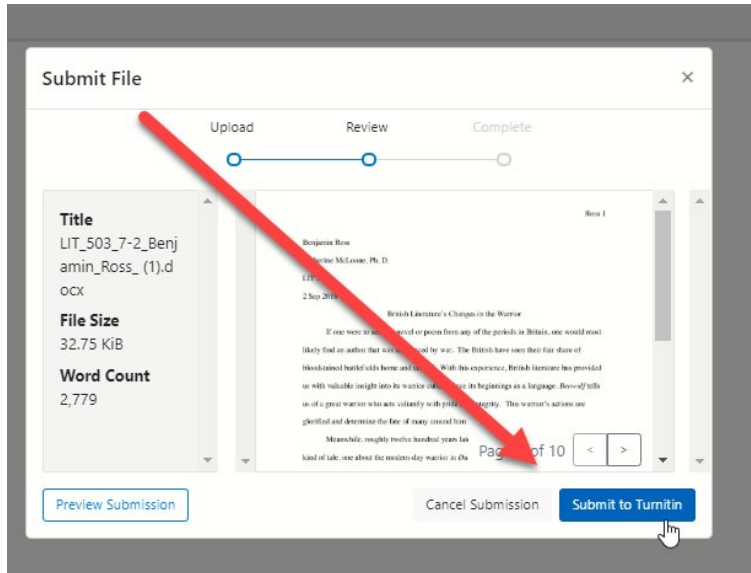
Submit File

×

Upload Review Complete

Title
LIT_503_7-2_Benjamin_Ross_ (1).docx

File Size
32.75 KiB

Word Count
2,779

Ross 1

Benjamin Ross

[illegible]berine McLoone, Ph. D.

LIT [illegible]

2 Sep 201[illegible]

British Literature's Changes in the Warrior

If one were to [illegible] novel or poem from any of the periods in Britain, one would most likely find an author that was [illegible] by war. The British have seen their fair share of bloodstained battlefields home and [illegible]. With this experience, British literature has provided us with valuable insight into its warrior cul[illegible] its beginnings as a language. Beowulf tells us of a great warrior who acts valiantly with pride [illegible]tegrity. This warrior's actions are glorified and determine the fate of many around him.

Meanwhile, roughly twelve hundred years la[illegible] kind of tale, one about the modern-day warrior in Du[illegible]

Pag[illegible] of 10

Preview Submission

Cancel Submission

Submit to Turnitin